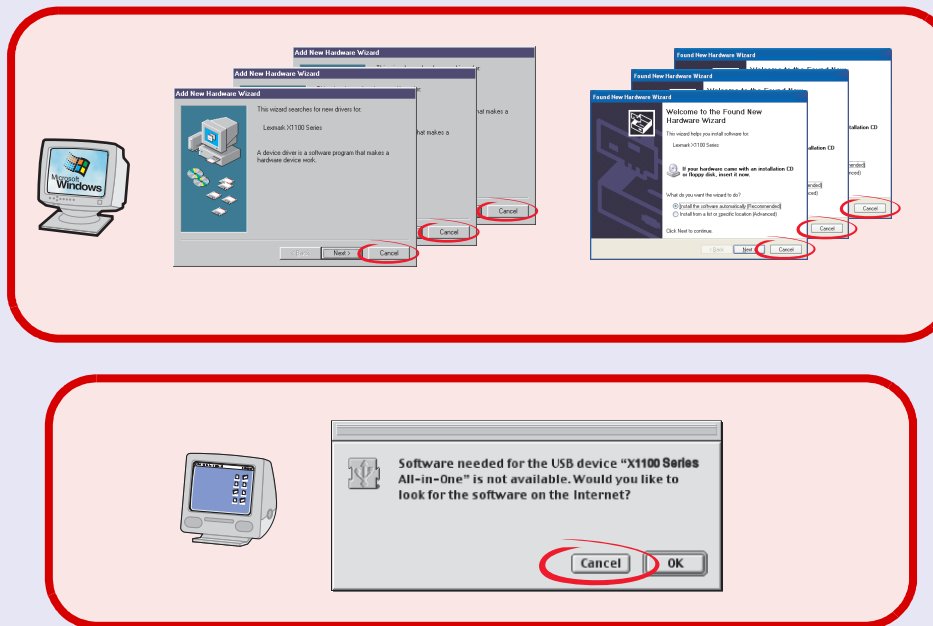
Microsoft Windows

Add New Hardware Wizard

Add New Hardware Wizard

Add New Hardware Wizard

This wizard searches for new drivers for:

Lexmark X1100 Series

A device driver is a software program that makes a hardware device work.

hat makes a

hat makes a

< Back Next > Cancel

Cancel

Cancel

Found New Hardware Wizard

Found New Hardware Wizard

Found New Hardware Wizard

Welcome to the Found New Hardware Wizard

This wizard helps you install software for:

Lexmark X1100 Series

If your hardware came with an installation CD or floppy disk, insert it now.

What do you want the wizard to do?

Install the software automatically (Recommended)

Install from a list or specific location (Advanced)

Click Next to continue.

< Back Next > Cancel

allation CD

allation CD

Cancel

Cancel

Software needed for the USB device "X1100 Series All-in-One" is not available. Would you like to look for the software on the Internet?

Cancel OK